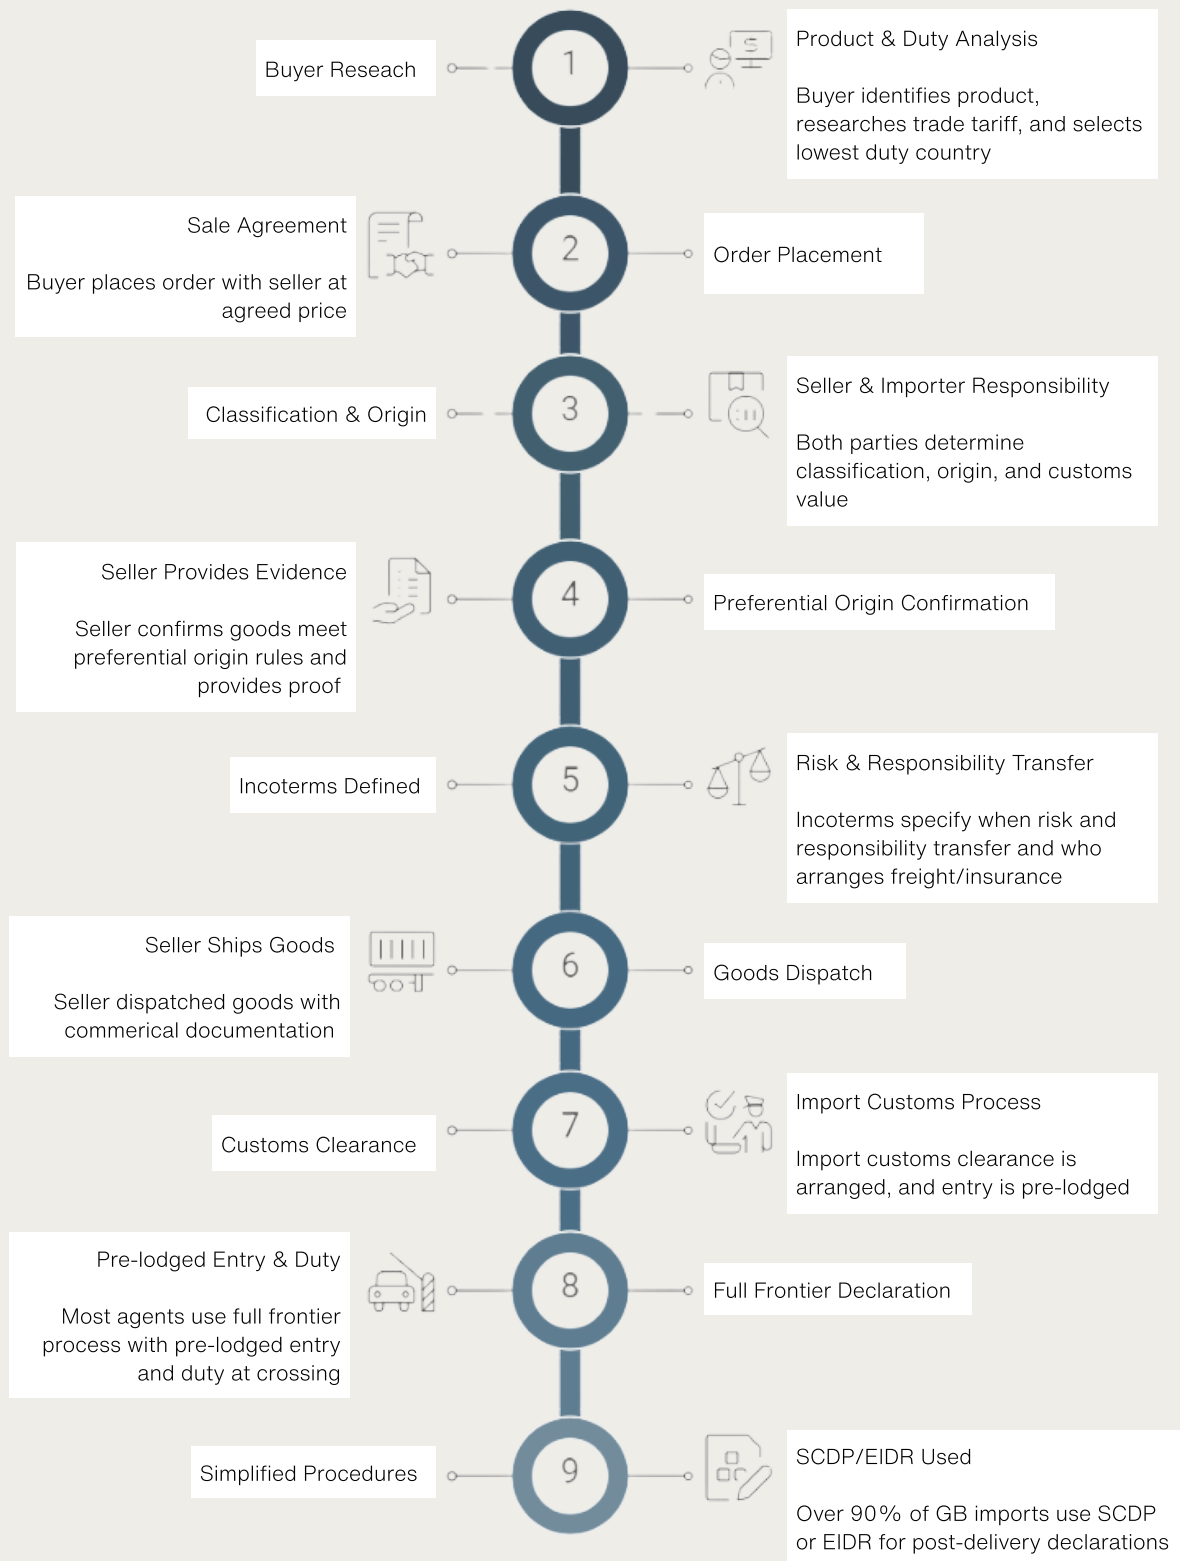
Buyer Reseach

1

Product & Duty Analysis

Buyer identifies product, researches trade tariff, and selects lowest duty country

Sale Agreement

Buyer places order with seller at agreed price

2

Order Placement

Classification & Origin

3

Seller & Importer Responsibility

Both parties determine classification, origin, and customs value

Seller Provides Evidence

Seller confirms goods meet preferential origin rules and provides proof

4

Preferential Origin Confirmation

Incoterms Defined

5

Risk & Responsibility Transfer

Incoterms specify when risk and responsibility transfer and who arranges freight/insurance

Seller Ships Goods

Seller dispatched goods with commerical documentation

6

Goods Dispatch

Customs Clearance

7

Import Customs Process

Import customs clearance is arranged, and entry is pre-lodged

Pre-lodged Entry & Duty

Most agents use full frontier process with pre-lodged entry and duty at crossing

8

Full Frontier Declaration

Simplified Procedures

9

SCDP/EIDR Used

Over 90% of GB imports use SCDP or EIDR for post-delivery declarations